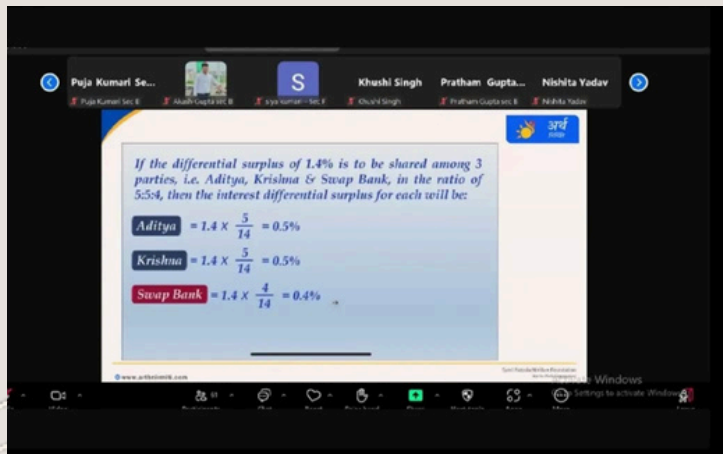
Puja Kumari Se...
Puja Kumari Sec E
Akash Gupta sec B
S
siya kumari - Sec E
Khushi Singh
Khushi Singh
Pratham Gupta...
Pratham Gupta sec E
Nishita Yadav
Nishita Yadav

अर्थ

If the differential surplus of 1.4% is to be shared among 3 parties, i.e. Aditya, Krishna & Swap Bank, in the ratio of 5:5:4, then the interest differential surplus for each will be:

Aditya $= 1.4 \times \frac{5}{14} = 0.5\%$

Krishna $= 1.4 \times \frac{5}{14} = 0.5\%$

Swap Bank $= 1.4 \times \frac{4}{14} = 0.4\%$

www.arthaskill.com

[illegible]

Activate Windows
Go to Settings to activate Windows.